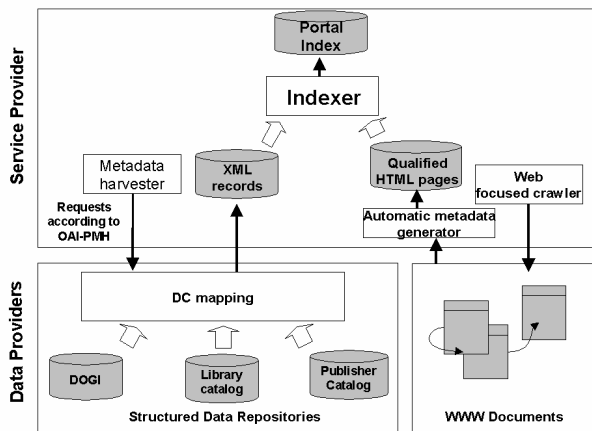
Service Provider

Portal Index

Indexer

Metadata harvester

XML records

Qualified HTML pages

Web focused crawler

Requests according to OAI-PMH

Automatic metadata generator

Data Providers

DC mapping

DOGI

Library catalog

Publisher Catalog

Structured Data Repositories

WWW Documents